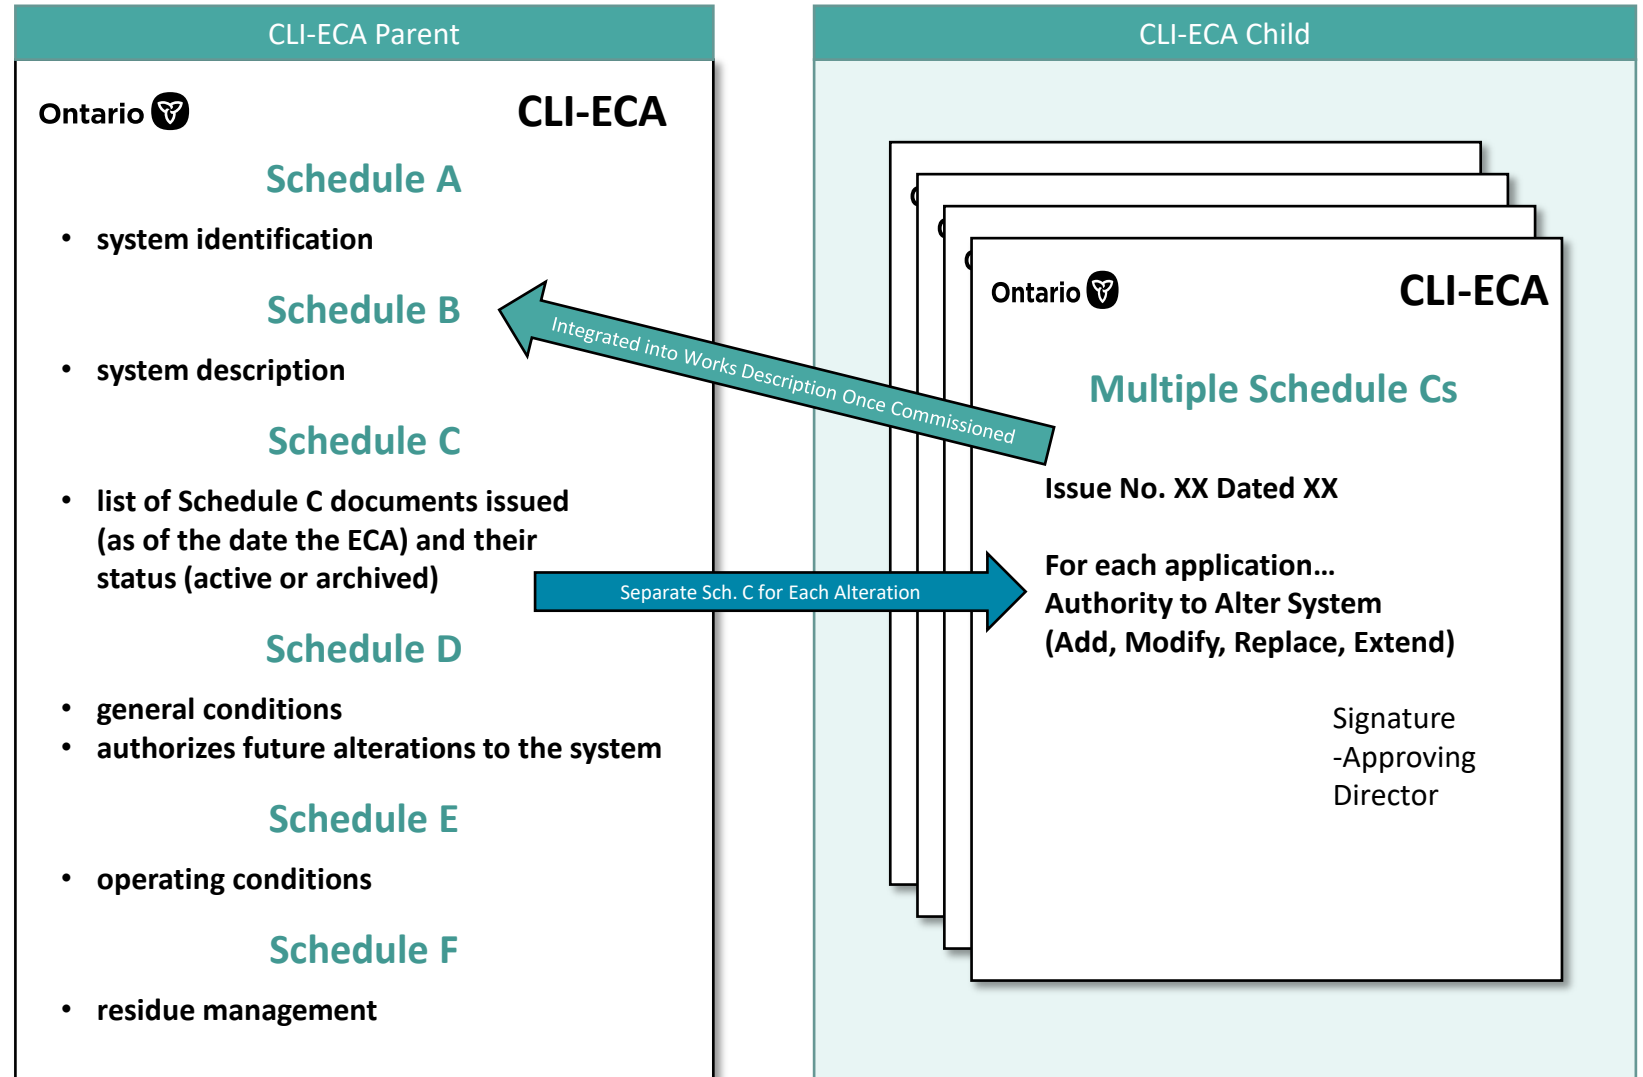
CLI-ECA Parent

Ontario

CLI-ECA

Schedule A

- system identification

Schedule B

- system description

Schedule C

- list of Schedule C documents issued (as of the date the ECA) and their status (active or archived)

Schedule D

- general conditions
- authorizes future alterations to the system

Schedule E

- operating conditions

Schedule F

- residue management

Integrated into Works Description Once Commissioned

Separate Sch. C for Each Alteration

CLI-ECA Child

Ontario

CLI-ECA

Multiple Schedule Cs

Issue No. XX Dated XX

For each application… Authority to Alter System (Add, Modify, Replace, Extend)

Signature -Approving Director